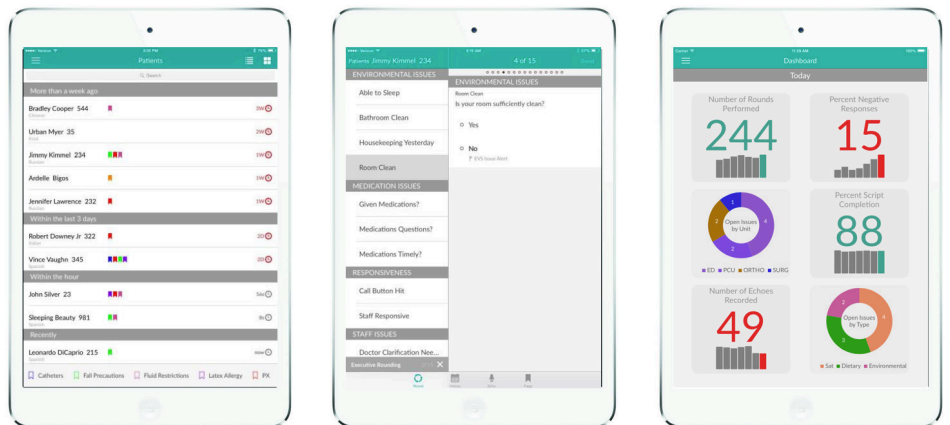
Patients

Search

More than a week ago

Bradley Cooper 544

3W

Urban Myer 35

3W

Jimmy Kimmel 234

1W

Ardelle Bigos

1W

Jennifer Lawrence 232

1W

Within the last 3 days

Robert Downey Jr 322

2D

Vince Vaughn 345

2D

Within the hour

John Silver 23

Sm

Sleeping Beauty 981

8m

Recently

Leonardo DiCaprio 215

Now

Catheters Fall Precautions Fluid Restrictions Latex Allergy PX

Patients Jimmy Kimmel 234

4 of 15

ENVIRONMENTAL ISSUES

Able to Sleep

Bathroom Clean

Housekeeping Yesterday

Room Clean

MEDICATION ISSUES

Given Medications?

Medications Questions?

Medications Timely?

RESPONSIVENESS

Call Button Hit

Staff Responsive

STAFF ISSUES

Doctor Clarification Nee...

Executive Rounding

ENVIRONMENTAL ISSUES

Room Clean

Is your room sufficiently clean?

Yes

No

Dashboard

Today

Number of Rounds Performed

244

Percent Negative Responses

15

Open Issues by Unit

1

2

4

2

ED PCU ORTHO SURG

Percent Script Completion

88

Number of Echoes Recorded

49

Open Issues by Type

2

4

3

Sat Dietary Environmental